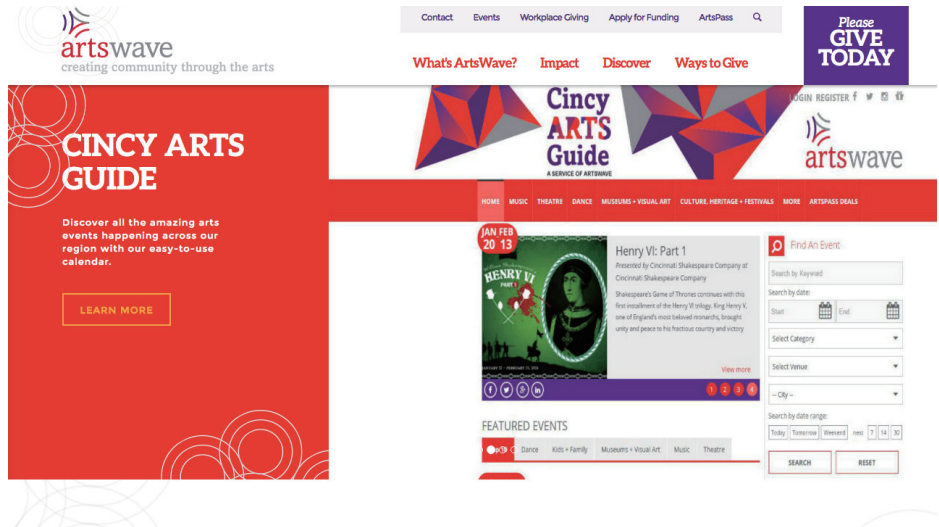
artswave
creating community through the arts

Contact Events Workplace Giving Apply for Funding ArtsPass

What's ArtsWave? Impact Discover Ways to Give

Please
GIVE
TODAY

CINCY ARTS GUIDE

Discover all the amazing arts events happening across our region with our easy-to-use calendar.

LEARN MORE

Cincy ARTS Guide
A SERVICE OF ARTSWAVE

LOGIN REGISTER

artswave

HOME MUSIC THEATRE DANCE MUSEUMS + VISUAL ART CULTURE, HERITAGE + FESTIVALS MORE ARTSPASS DEALS

JAN FEB
20 13

HENRY VI
PART 1

Henry VI: Part 1

Presented by Cincinnati Shakespeare Company at Cincinnati Shakespeare Company

Shakespeare's Game of Thrones continues with this first installment of the Henry VI trilogy. King Henry V, one of England's most beloved monarchs, brought unity and peace to his fractious country and victory

View more

1 2 3 4

Find An Event

Search by Keyword

Search by date:

Start

End

Select Category

Select Venue

-- City --

Search by date range:

Today Tomorrow Weekend next: 7 14 30

SEARCH RESET

FEATURED EVENTS

Dance Kids + Family Museums + Visual Art Music Theatre